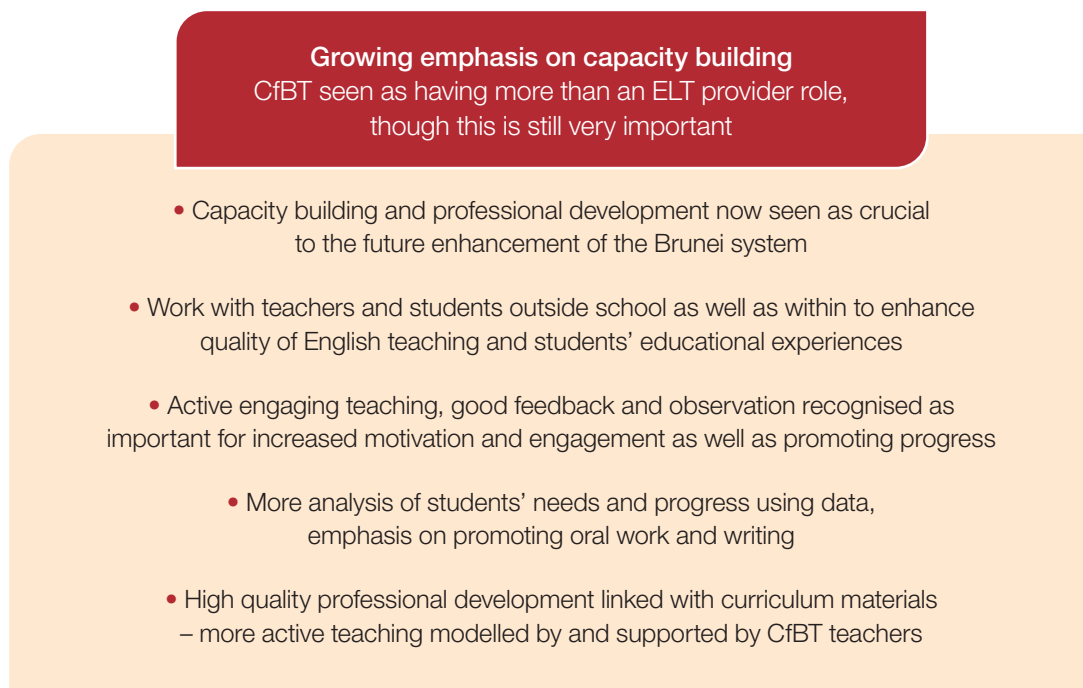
Growing emphasis on capacity building
CfBT seen as having more than an ELT provider role, though this is still very important

• Capacity building and professional development now seen as crucial to the future enhancement of the Brunei system

• Work with teachers and students outside school as well as within to enhance quality of English teaching and students' educational experiences

• Active engaging teaching, good feedback and observation recognised as important for increased motivation and engagement as well as promoting progress

• More analysis of students' needs and progress using data, emphasis on promoting oral work and writing

• High quality professional development linked with curriculum materials – more active teaching modelled by and supported by CfBT teachers